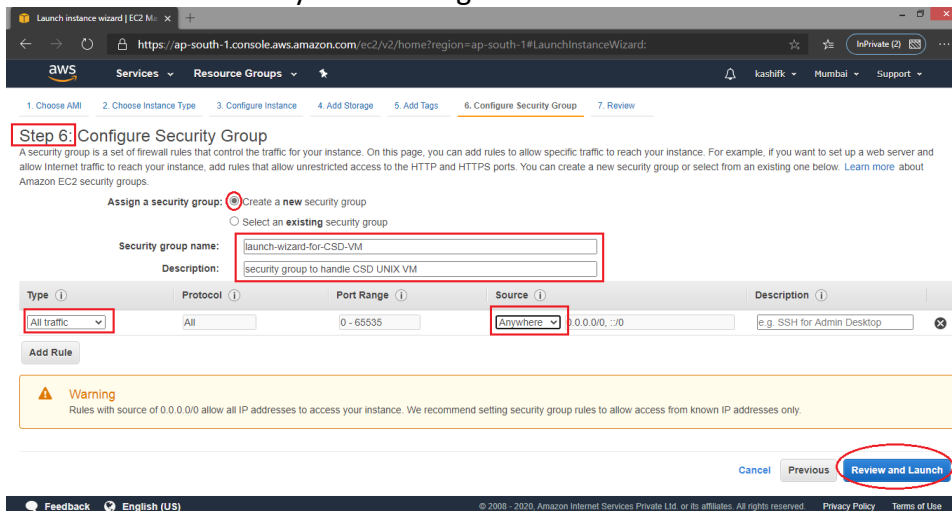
Launch instance wizard | EC2 Ma

https://ap-south-1.console.aws.amazon.com/ec2/v2/home?region=ap-south-1#LaunchInstanceWizard:

InPrivate (2)

aws Services Resource Groups

kashifk Mumbai Support

1. Choose AMI 2. Choose Instance Type 3. Configure Instance 4. Add Storage 5. Add Tags 6. Configure Security Group 7. Review

Step 6: Configure Security Group

A security group is a set of firewall rules that control the traffic for your instance. On this page, you can add rules to allow specific traffic to reach your instance. For example, if you want to set up a web server and allow Internet traffic to reach your instance, add rules that allow unrestricted access to the HTTP and HTTPS ports. You can create a new security group or select from an existing one below. Learn more about Amazon EC2 security groups.

Assign a security group: Create a **new** security group

Select an **existing** security group

Security group name: launch-wizard-for-CSD-VM

Description: security group to handle CSD UNIX VM

| Type | Protocol | Port Range | Source | Description |
|---|---|---|---|---|
| All traffic | All | 0 - 65535 | Anywhere 0.0.0.0/0, ::/0 | e.g. SSH for Admin Desktop |

Add Rule

Warning

Rules with source of 0.0.0.0/0 allow all IP addresses to access your instance. We recommend setting security group rules to allow access from known IP addresses only.

Cancel Previous Review and Launch

Feedback English (US)

© 2008 - 2020, Amazon Internet Services Private Ltd. or its affiliates. All rights reserved. Privacy Policy Terms of Use